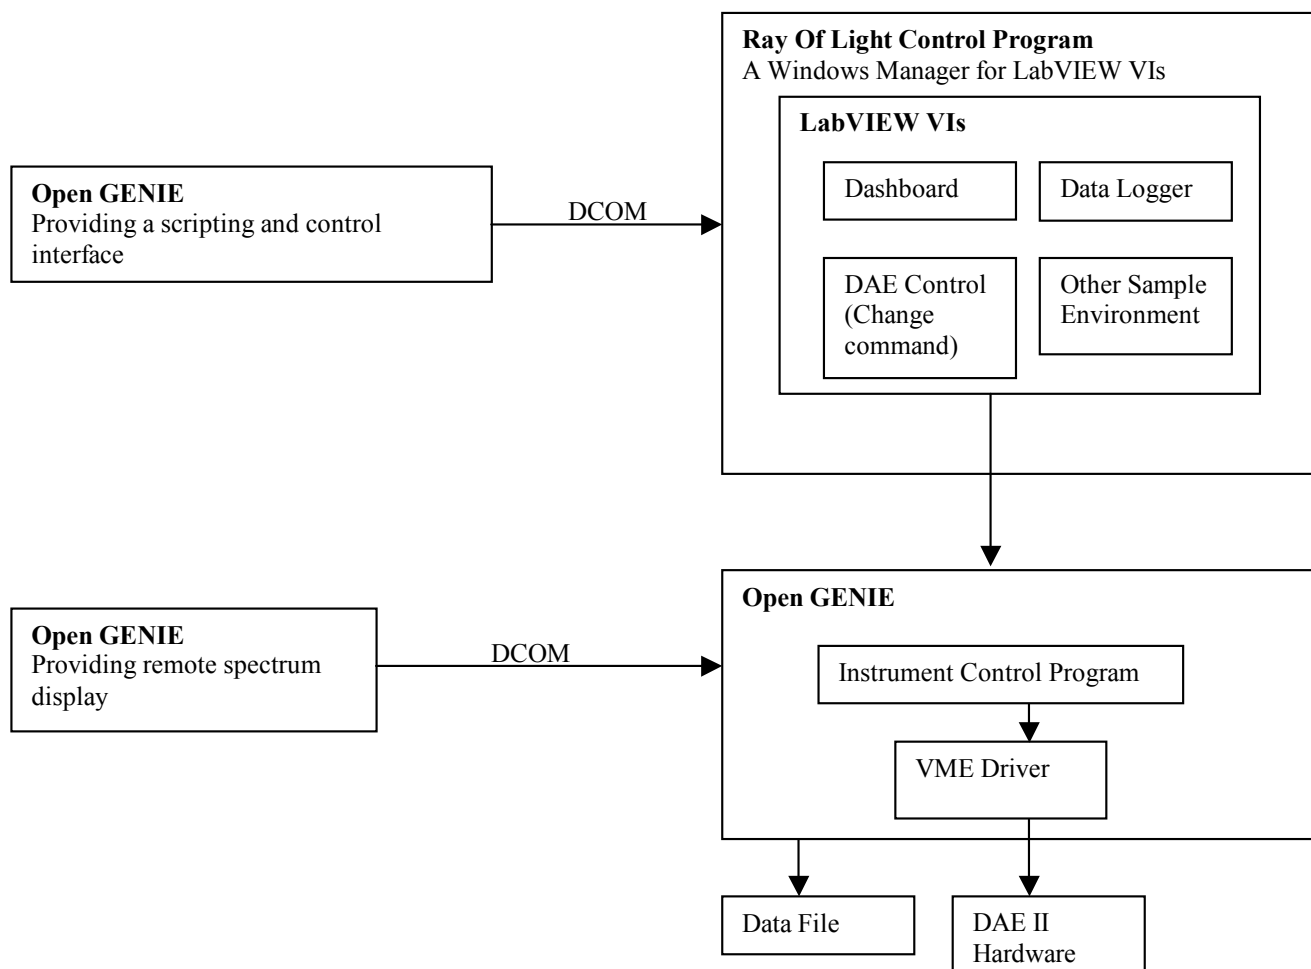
**Ray Of Light Control Program**
A Windows Manager for LabVIEW VIs

**LabVIEW VIs**

Dashboard

Data Logger

DAE Control (Change command)

Other Sample Environment

**Open GENIE**
Providing a scripting and control interface

DCOM

**Open GENIE**
Providing remote spectrum display

DCOM

**Open GENIE**

Instrument Control Program

VME Driver

Data File

DAE II Hardware